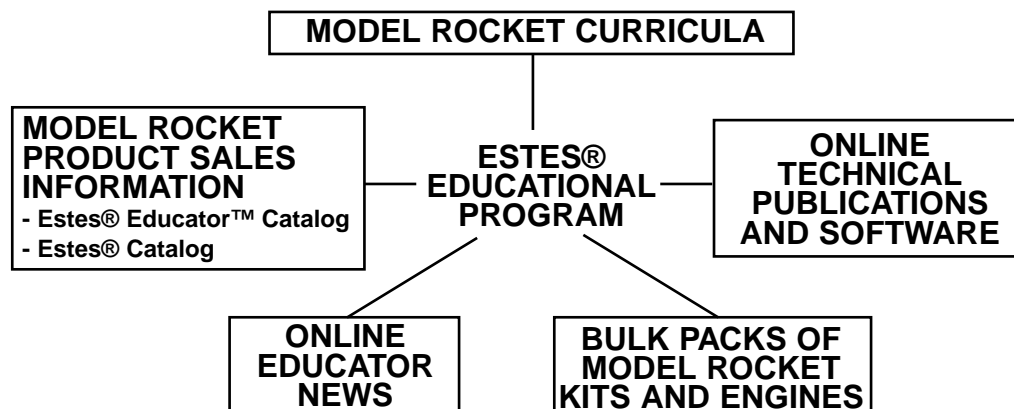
MODEL ROCKET CURRICULA

MODEL ROCKET PRODUCT SALES INFORMATION
- Estes® Educator™ Catalog
- Estes® Catalog

ESTES® EDUCATIONAL PROGRAM

ONLINE TECHNICAL PUBLICATIONS AND SOFTWARE

ONLINE EDUCATOR NEWS

BULK PACKS OF MODEL ROCKET KITS AND ENGINES